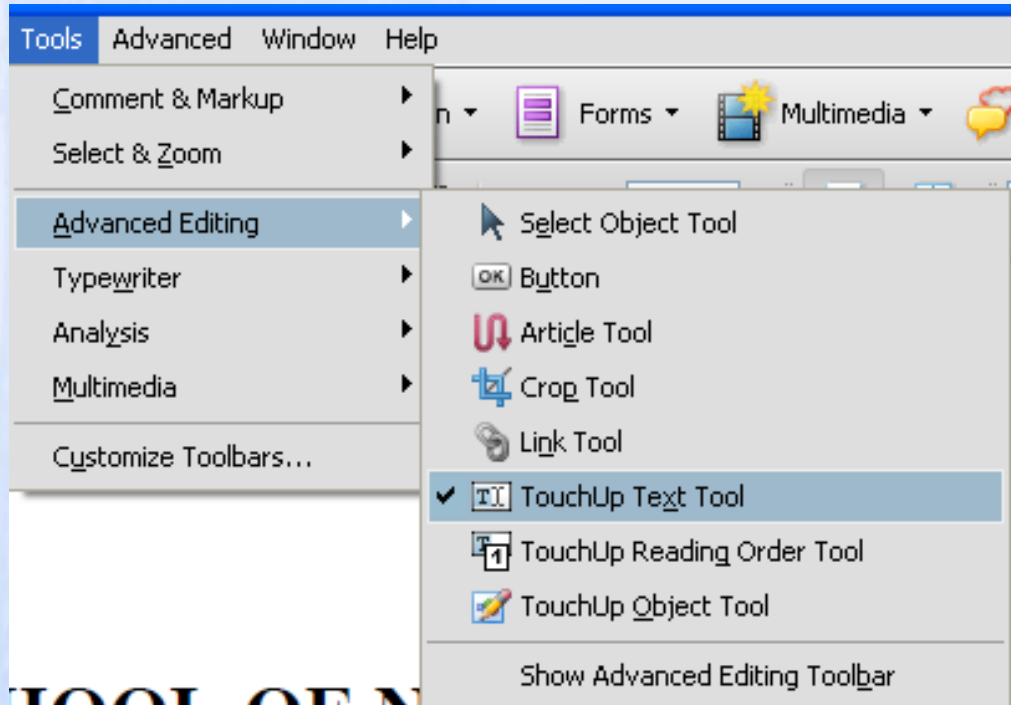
Tools Advanced Window Help

Comment & Markup
Select & Zoom

Advanced Editing
Typewriter
Analysis
Multimedia

Customize Toolbars...

n Forms Multimedia

Select Object Tool
OK Button
Article Tool
Crop Tool
Link Tool
TouchUp Text Tool
TouchUp Reading Order Tool
TouchUp Object Tool

Show Advanced Editing Toolbar

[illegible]OOL OF N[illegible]